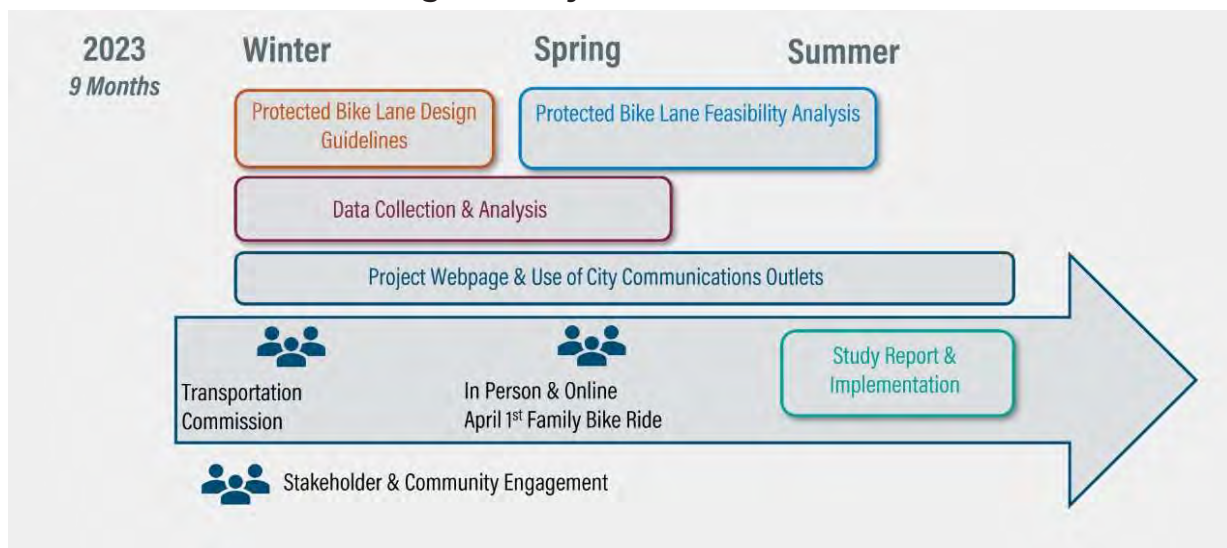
2023
9 Months

Winter

Spring

Summer

Protected Bike Lane Design Guidelines

Protected Bike Lane Feasibility Analysis

Data Collection & Analysis

Project Webpage & Use of City Communications Outlets

Transportation Commission

In Person & Online
April 1$^{st}$ Family Bike Ride

Study Report & Implementation

Stakeholder & Community Engagement